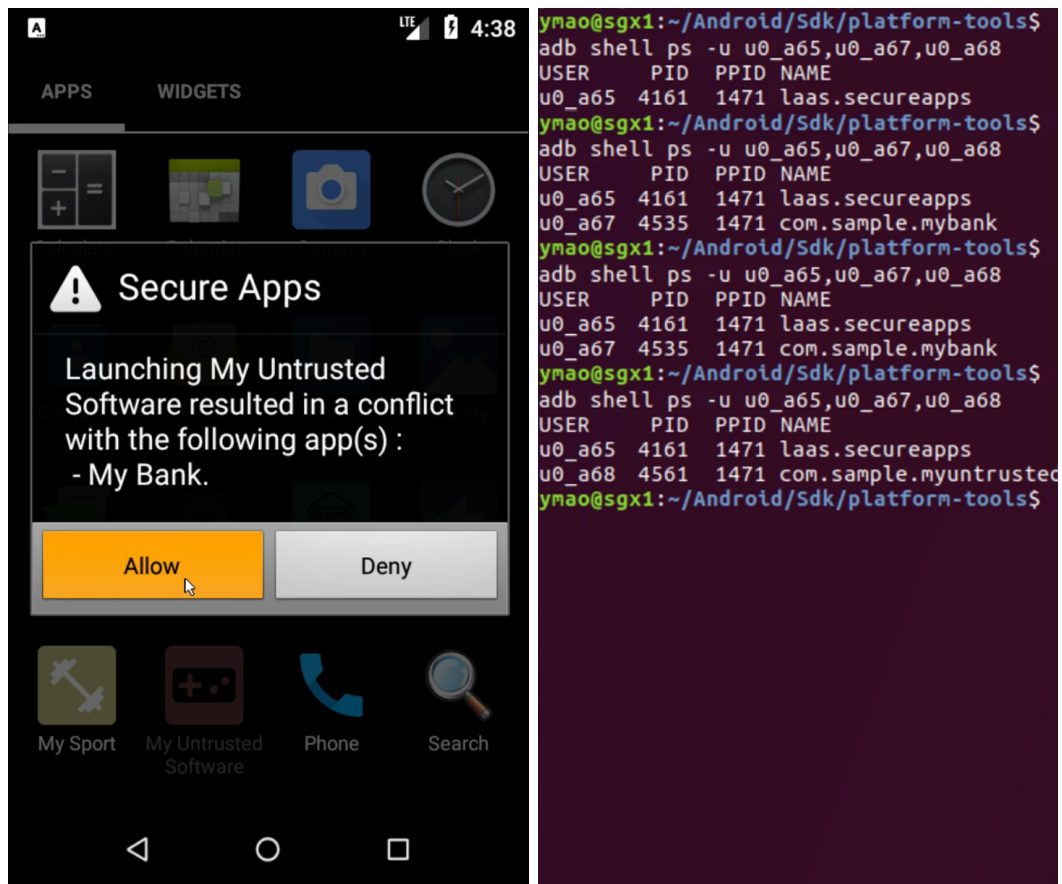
LTE 4:38

APPS WIDGETS

Secure Apps

Launching My Untrusted Software resulted in a conflict with the following app(s) :
- My Bank.

Allow

Deny

My Sport

My Untrusted Software

Phone

Search

ymao@sgx1:~/Android/Sdk/platform-tools$ adb shell ps -u u0_a65,u0_a67,u0_a68
USER PID PPID NAME
u0_a65 4161 1471 laas.secureapps
ymao@sgx1:~/Android/Sdk/platform-tools$ adb shell ps -u u0_a65,u0_a67,u0_a68
USER PID PPID NAME
u0_a65 4161 1471 laas.secureapps
u0_a67 4535 1471 com.sample.mybank
ymao@sgx1:~/Android/Sdk/platform-tools$ adb shell ps -u u0_a65,u0_a67,u0_a68
USER PID PPID NAME
u0_a65 4161 1471 laas.secureapps
u0_a67 4535 1471 com.sample.mybank
ymao@sgx1:~/Android/Sdk/platform-tools$ adb shell ps -u u0_a65,u0_a67,u0_a68
USER PID PPID NAME
u0_a65 4161 1471 laas.secureapps
u0_a68 4561 1471 com.sample.myuntrusted
ymao@sgx1:~/Android/Sdk/platform-tools$